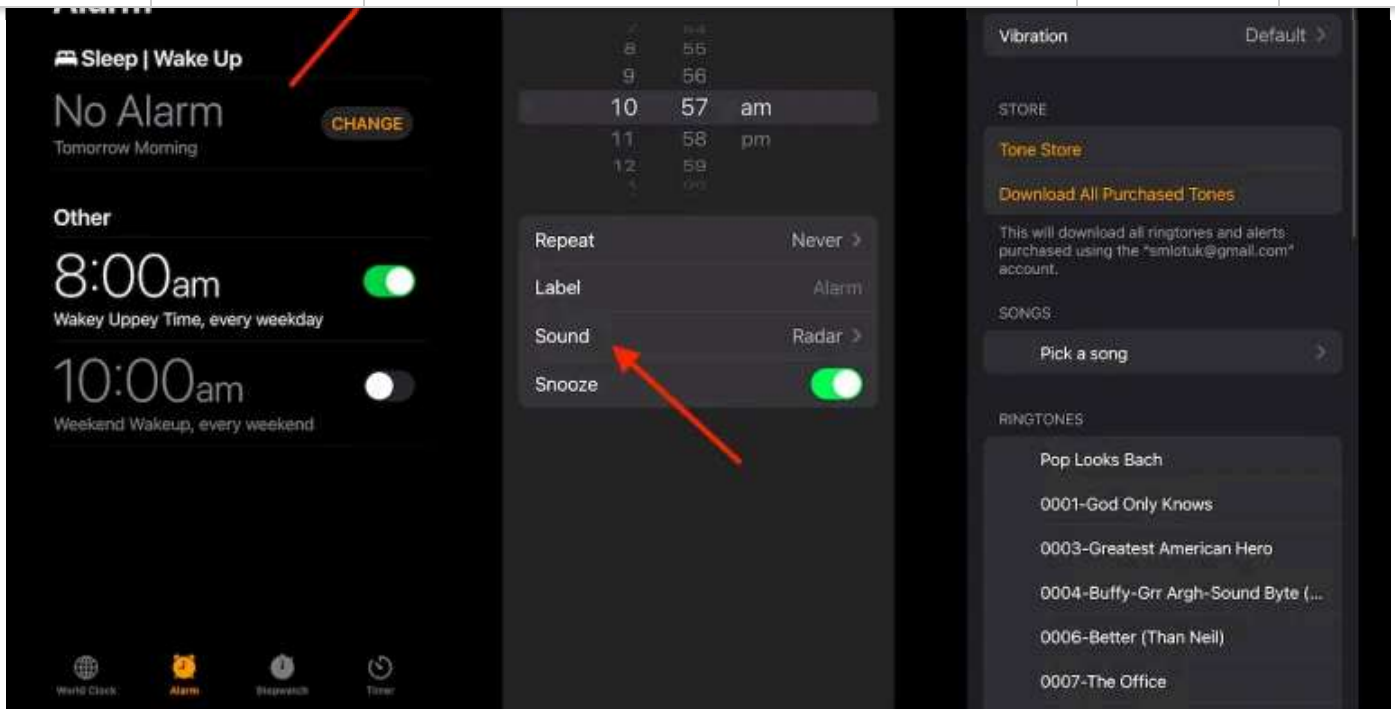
Sleep | Wake Up

No Alarm
Tomorrow Morning
CHANGE

Other

8:00am
Wakey Uppey Time, every weekday

10:00am
Weekend Wakeup, every weekend

World Clock Alarm Stopwatch Timer

8 55
9 56
10 57 am
11 58 pm
12 59

Repeat Never >
Label Alarm
Sound Radar >
Snooze

Vibration Default >

STORE
Tone Store
Download All Purchased Tones
This will download all ringtones and alerts purchased using the "smlotuk@gmail.com" account.

SONGS
Pick a song >

RINGTONES
Pop Looks Bach
0001-God Only Knows
0003-Greatest American Hero
0004-Buffy-Grr Argh-Sound Byte (...
0006-Better (Than Neil)
0007-The Office